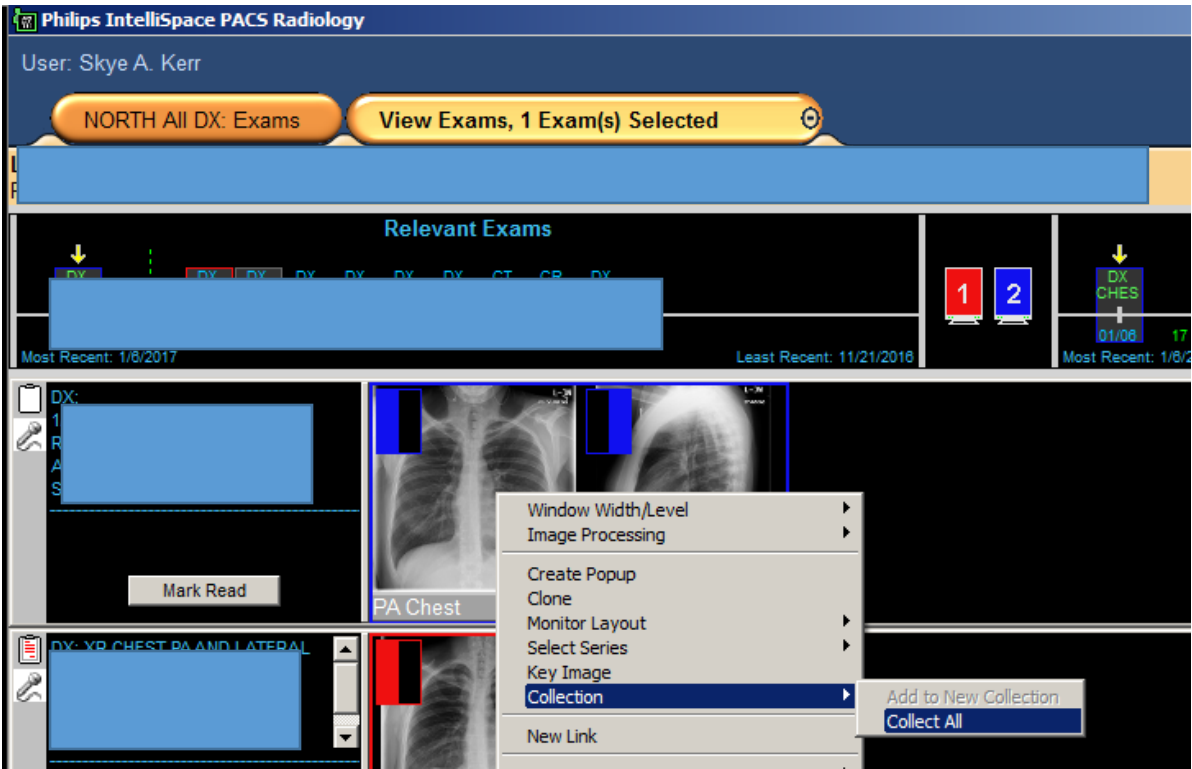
Philips IntelliSpace PACS Radiology

User: Skye A. Kerr

NORTH All DX: Exams

View Exams, 1 Exam(s) Selected

Relevant Exams

DX

DX DX DX DX DX DX CT CR DX

Most Recent: 1/6/2017

Least Recent: 11/21/2016

1

2

DX CHES

01/06

17

Most Recent: 1/6/2

DX:

Mark Read

PA Chest

DX: XR CHEST PA AND LATERAL

Window Width/Level
Image Processing
Create Popup
Clone
Monitor Layout
Select Series
Key Image
Collection
New Link

Add to New Collection
Collect All